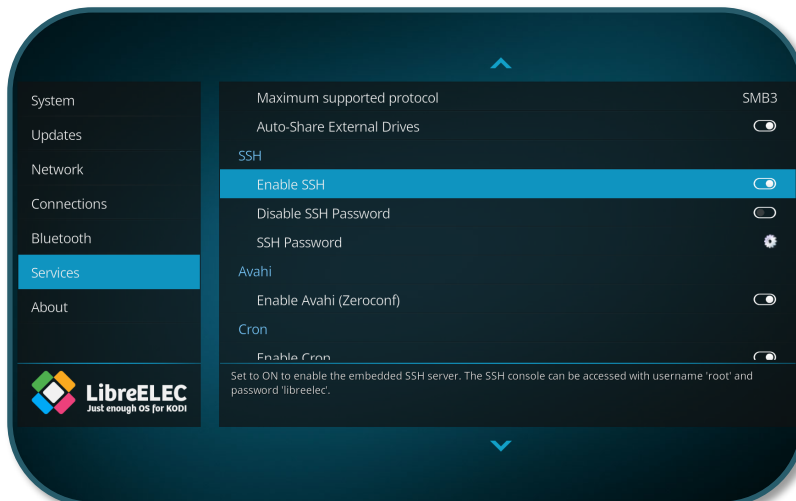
System
Updates
Network
Connections
Bluetooth
Services
About

LibreELEC
Just enough OS for KODI

Maximum supported protocol SMB3
Auto-Share External Drives
SSH
Enable SSH
Disable SSH Password
SSH Password
Avahi
Enable Avahi (Zeroconf)
Cron
Enable Cron

Set to ON to enable the embedded SSH server. The SSH console can be accessed with username 'root' and password 'libreelec'.